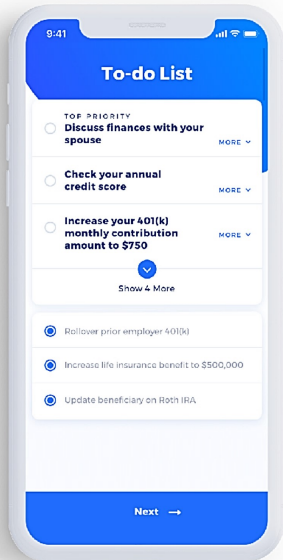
9:41

To-do List

TOP PRIORITY
Discuss finances with your spouse
MORE

Check your annual credit score
MORE

Increase your 401(k) monthly contribution amount to $750
MORE

Show 4 More

Rollover prior employer 401(k)

Increase life insurance benefit to $500,000

Update beneficiary on Roth IRA

Next